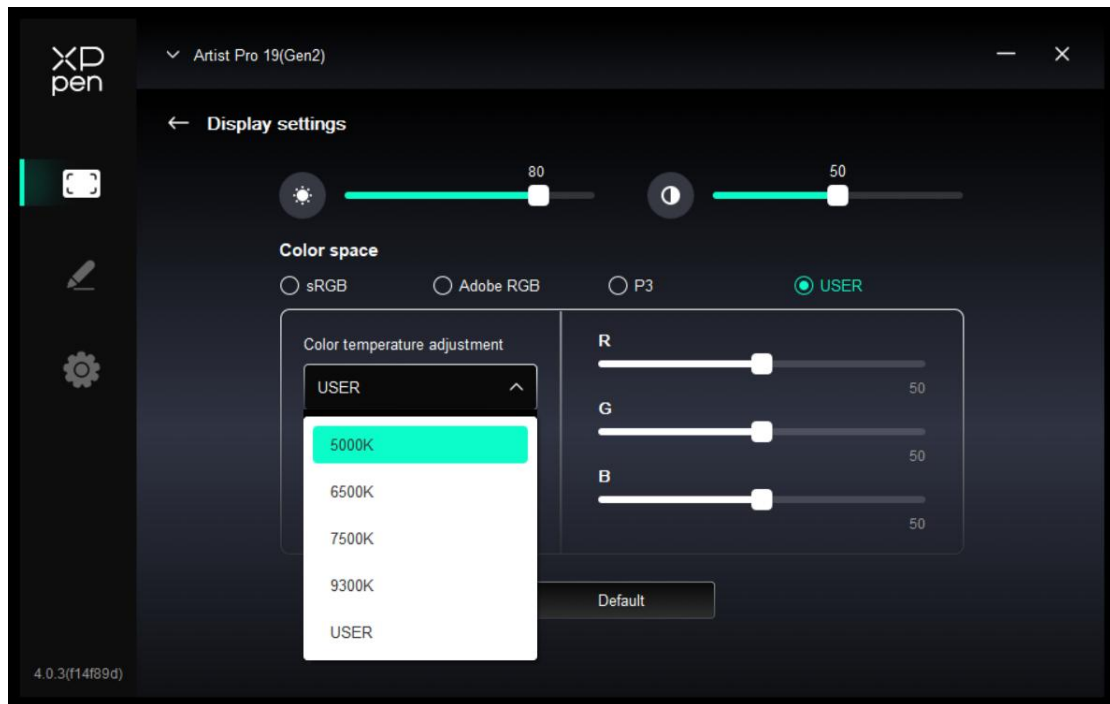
XP pen

Artist Pro 19(Gen2)

← Display settings

80

50

Color space

sRGB

Adobe RGB

P3

USER

Color temperature adjustment

USER

5000K

6500K

7500K

9300K

USER

R

50

G

50

B

50

Default

4.0.3(f14f89d)